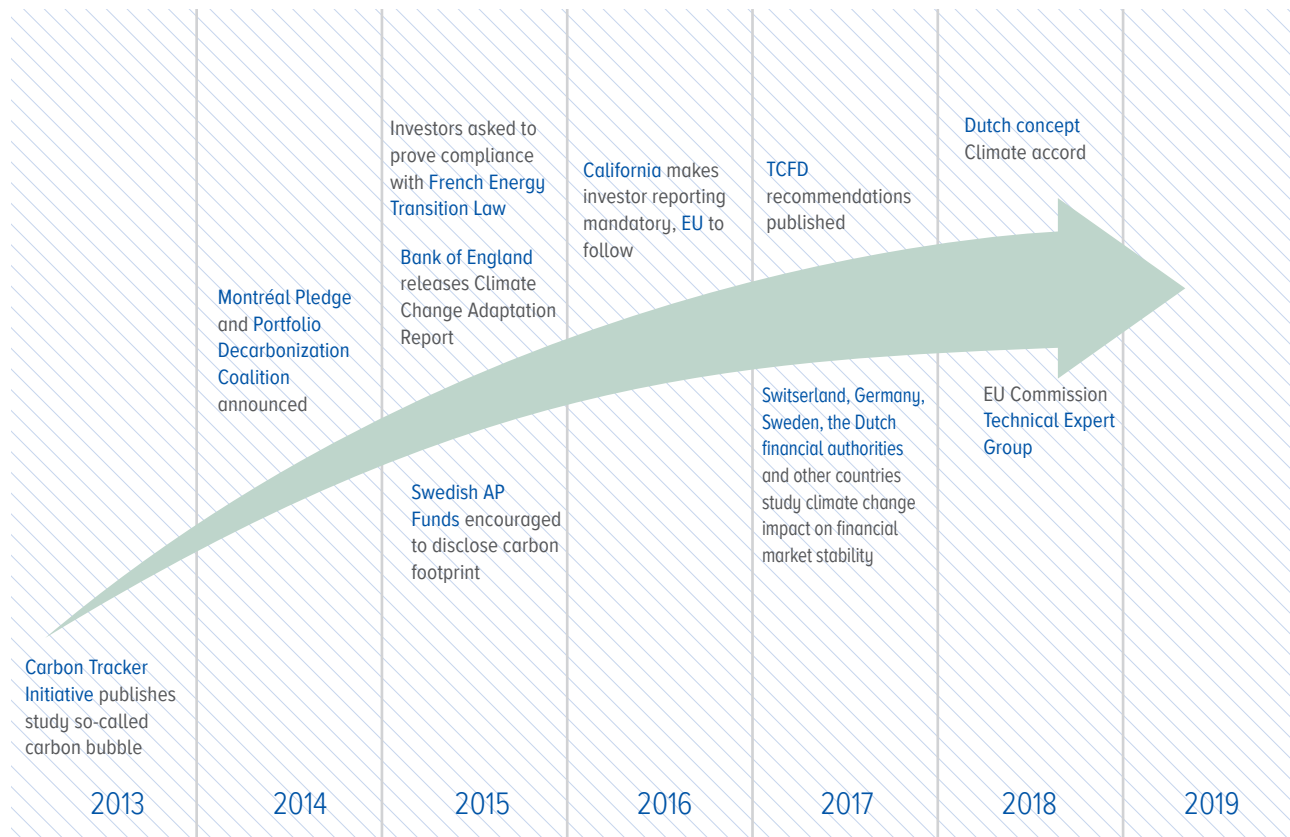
Carbon Tracker Initiative publishes study so-called carbon bubble

2013

Montréal Pledge and Portfolio Decarbonization Coalition announced

2014

Investors asked to prove compliance with French Energy Transition Law

Bank of England releases Climate Change Adaptation Report

Swedish AP Funds encouraged to disclose carbon footprint

2015

California makes investor reporting mandatory, EU to follow

2016

TCFD recommendations published

Switserland, Germany, Sweden, the Dutch financial authorities and other countries study climate change impact on financial market stability

2017

Dutch concept Climate accord

EU Commission Technical Expert Group

2018

2019